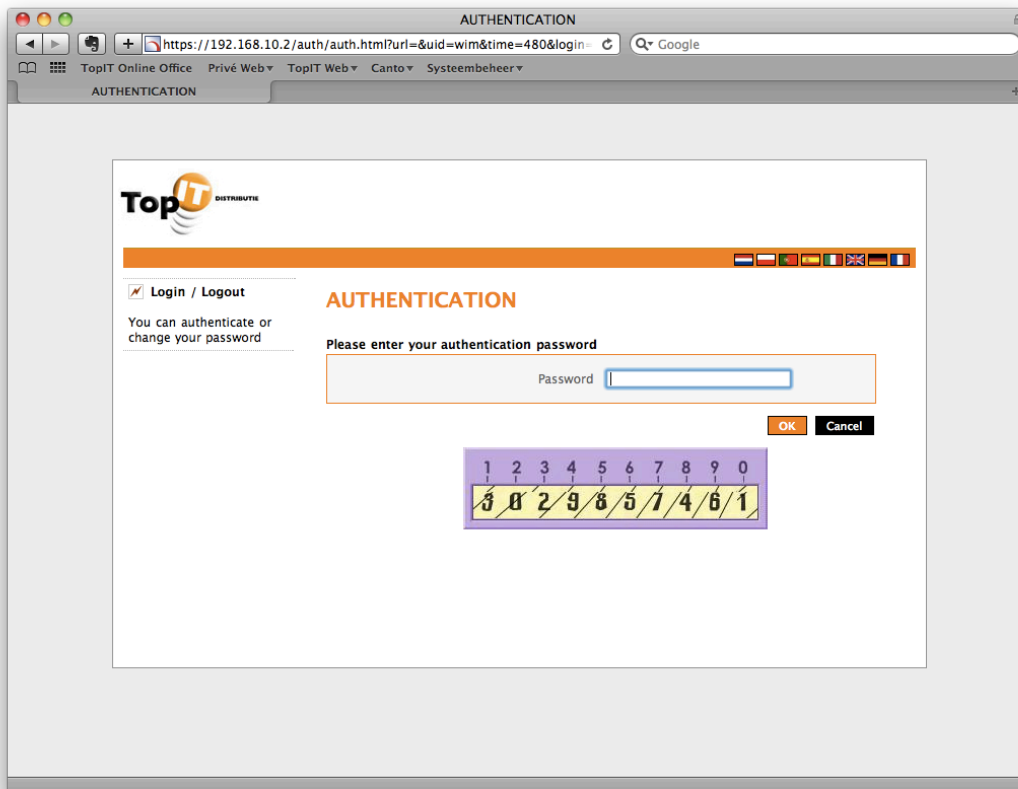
AUTHENTICATION

https://192.168.10.2/auth/auth.html?url=&uid=wim&time=480&login=

Google

TopIT Online Office Privé Web TopIT Web Canto Systeembeheer

AUTHENTICATION

Top IT DISTRIBUTIE

Login / Logout

You can authenticate or change your password

AUTHENTICATION

Please enter your authentication password

Password

OK Cancel

| 1 | 2 | 3 | 4 | 5 | 6 | 7 | 8 | 9 | 0 |
|---|---|---|---|---|---|---|---|---|---|
| 3 | 0 | 2 | 9 | 8 | 5 | 7 | 4 | 6 | 1 |